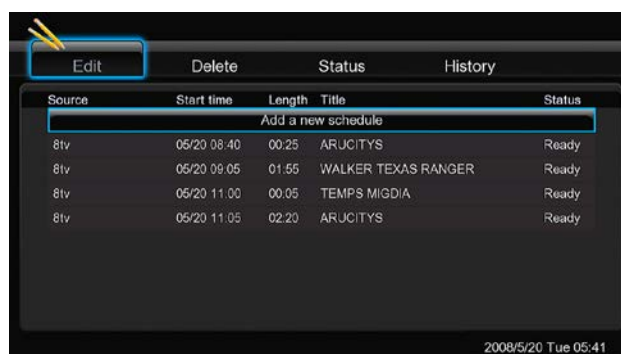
Edit Delete Status History

| Source | Start time | Length | Title | Status |
|---|---|---|---|---|
| Add a new schedule | | | | |
| 8tv | 05/20 08:40 | 00:25 | ARUCITYS | Ready |
| 8tv | 05/20 09:05 | 01:55 | WALKER TEXAS RANGER | Ready |
| 8tv | 05/20 11:00 | 00:05 | TEMPS MIGDIA | Ready |
| 8tv | 05/20 11:05 | 02:20 | ARUCITYS | Ready |

2008/5/20 Tue 05:41